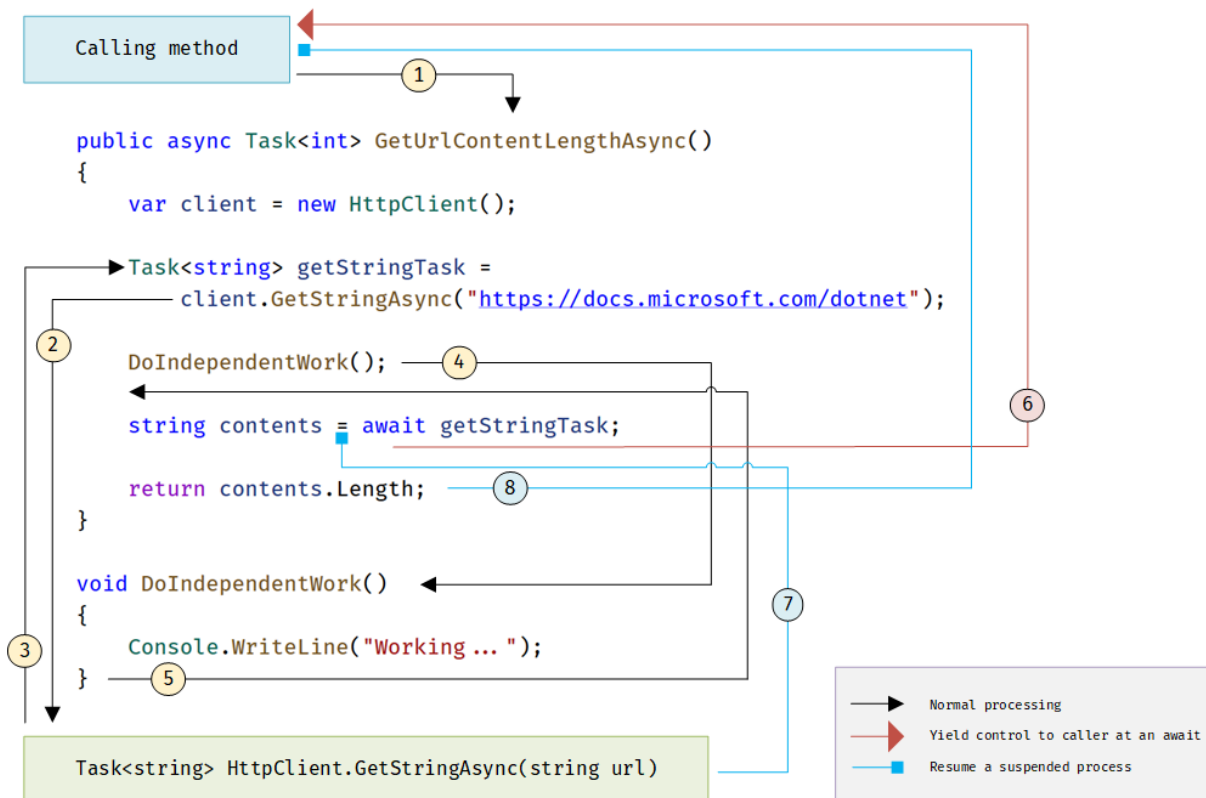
Calling method

1

public async Task<int> GetUrlContentLengthAsync()
{
    var client = new HttpClient();

    Task<string> getStringTask =
        client.GetStringAsync("https://docs.microsoft.com/dotnet");

2

    DoIndependentWork();

4

    string contents = await getStringTask;

6

    return contents.Length;

8

}

void DoIndependentWork()
{
    Console.WriteLine("Working . . . ");
}

3

5

7

Task<string> HttpClient.GetStringAsync(string url)

Normal processing
Yield control to caller at an await
Resume a suspended process